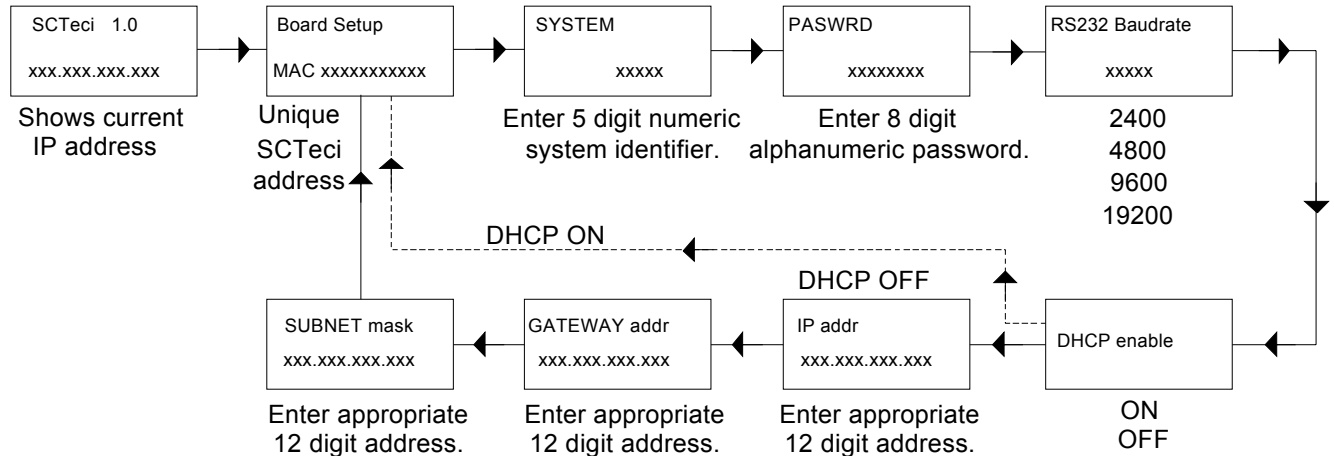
SCTeci 1.0
xxx.xxx.xxx.xxx

Shows current IP address

Board Setup
MAC xxxxxxxxxxx

Unique SCTeci address

SYSTEM
xxxxx

Enter 5 digit numeric system identifier.

PASWRD
xxxxxxxx

Enter 8 digit alphanumeric password.

RS232 Baudrate
xxxxx

2400
4800
9600
19200

DHCP ON

DHCP OFF

SUBNET mask
xxx.xxx.xxx.xxx

Enter appropriate 12 digit address.

GATEWAY addr
xxx.xxx.xxx.xxx

Enter appropriate 12 digit address.

IP addr
xxx.xxx.xxx.xxx

Enter appropriate 12 digit address.

DHCP enable

ON
OFF